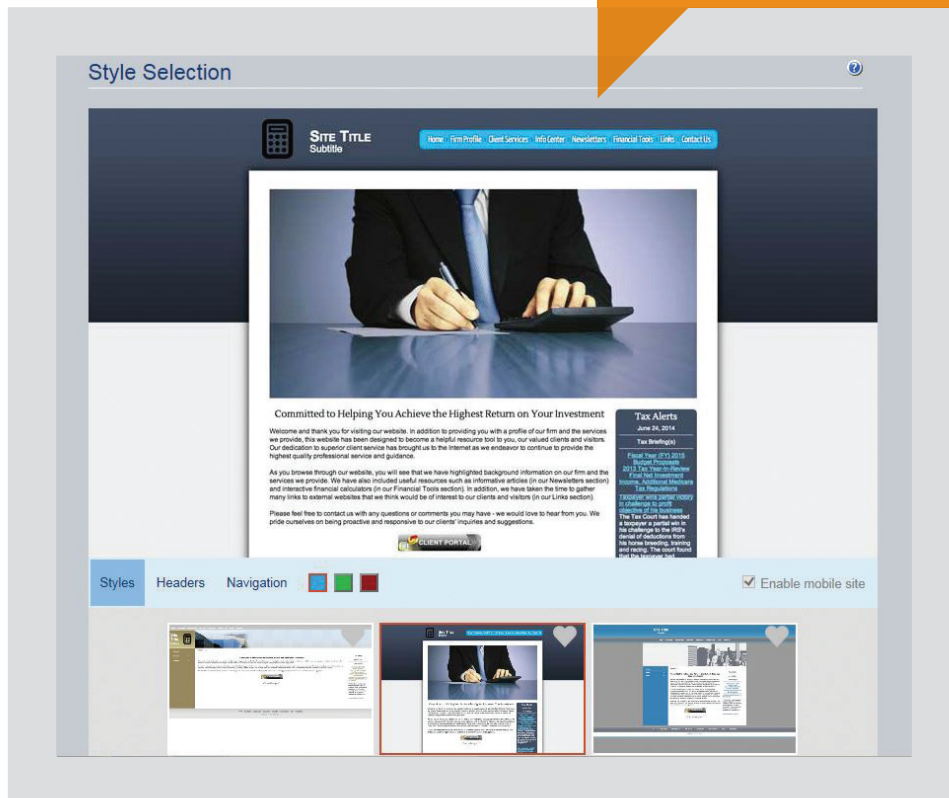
Style Selection

SITE TITLE
Subtitle

Home Firm Profile Client Services Info Center Newsletters Financial Tools Links Contact Us

Committed to Helping You Achieve the Highest Return on Your Investment

Welcome and thank you for visiting our website. In addition to providing you with a profile of our firm and the services we provide, this website has been designed to become a helpful resource tool to you, our valued clients and visitors. Our dedication to superior client service has brought us to the Internet as we endeavor to continue to provide the highest quality professional service and guidance.

As you browse through our website, you will see that we have highlighted background information on our firm and the services we provide. We have also included useful resources such as informative articles (in our Newsletters section) and interactive financial calculators (in our Financial Tools section). In addition, we have taken the time to gather many links to external websites that we think would be of interest to our clients and visitors (in our Links section).

Please feel free to contact us with any questions or comments you may have - we would love to hear from you. We pride ourselves on being proactive and responsive to our clients' inquiries and suggestions.

CLIENT PORTAL

Tax Alerts
June 24, 2014
Tax Briefing(s)
Fiscal Year (FY) 2015 Budget Proposals
2013 Tax Year-in-Review
Final Net Investment Income, Additional Medicare Tax Regulations
Taxpayer wins partial victory in challenge to profit objective of his business
The Tax Court has handed a taxpayer a partial win in his challenge to the IRS's denial of deductions from his horse breeding, training and racing. The court found that the taxpayer had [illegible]

Styles Headers Navigation

Enable mobile site